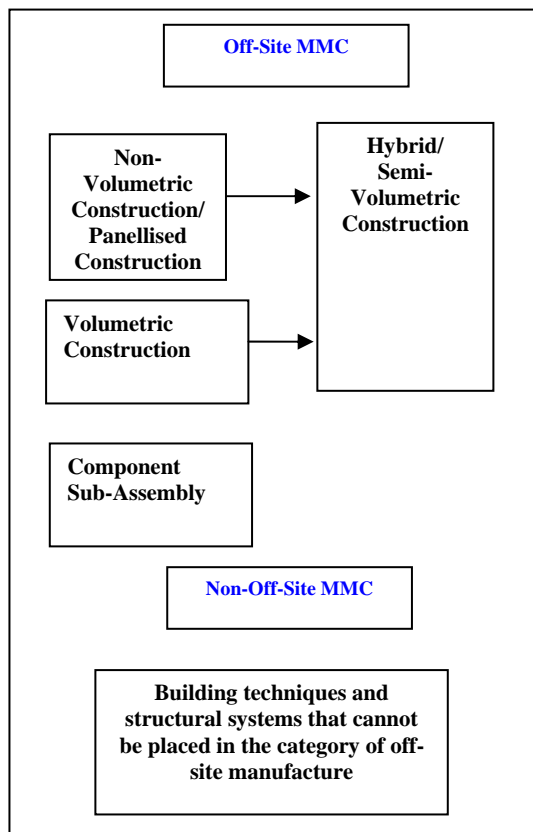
Off-Site MMC

Non-Volumetric Construction/ Panellised Construction

Hybrid/ Semi-Volumetric Construction

Volumetric Construction

Component Sub-Assembly

Non-Off-Site MMC

Building techniques and structural systems that cannot be placed in the category of off-site manufacture